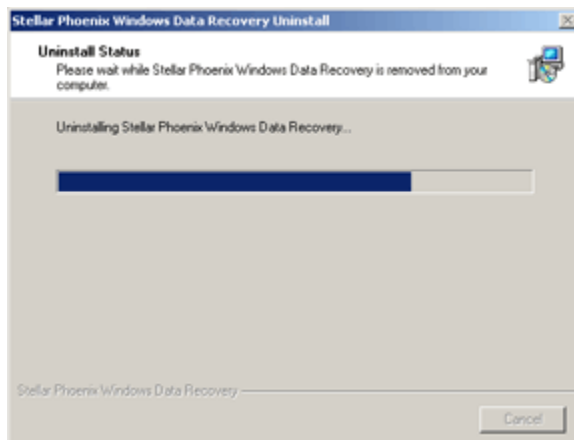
Stellar Phoenix Windows Data Recovery Uninstall

Uninstall Status
Please wait while Stellar Phoenix Windows Data Recovery is removed from your computer.

Uninstalling Stellar Phoenix Windows Data Recovery...

Stellar Phoenix Windows Data Recovery

Cancel